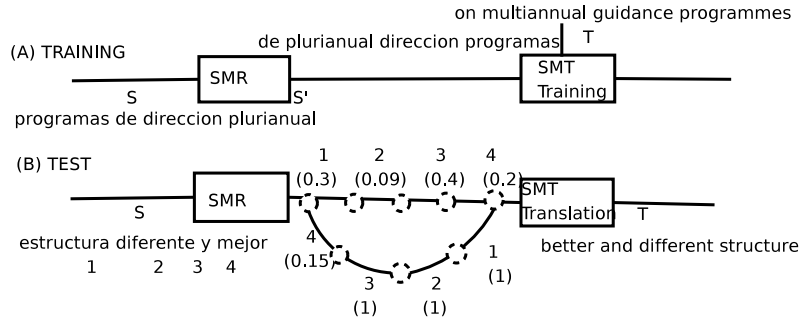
on multiannual guidance programmes

(A) TRAINING

de plurianual direccion programas

T

SMR

SMT Training

S

S'

programas de direccion plurianual

(B) TEST

1 (0.3)

2 (0.09)

3 (0.4)

4 (0.2)

SMR

SMT Translation

S

T

4 (0.15)

1 (1)

estructura diferente y mejor

1 2 3 4

better and different structure

3 (1)

2 (1)